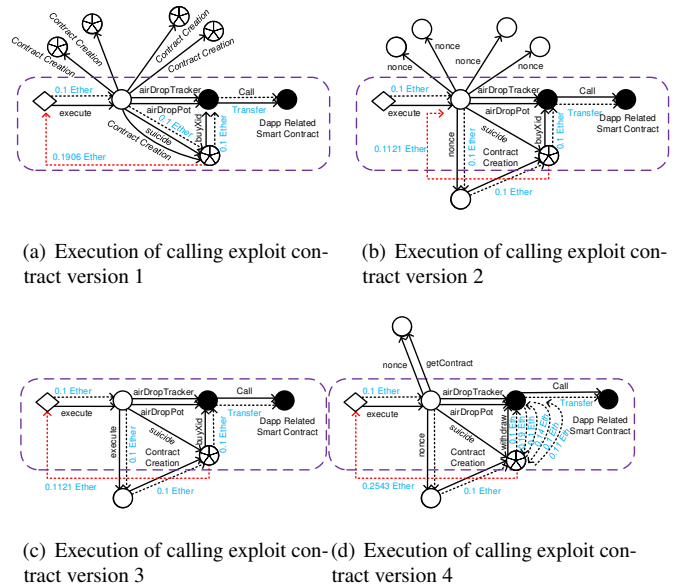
Contract Creation
Contract Creation
Contract Creation
Contract Creation
0.1 Ether
execute
airDropTracker
Call
airDropPot
Transfer
0.1 Ether
Dapp Related Smart Contract
suicide
buyXid
0.1 Ether
Contract Creation
0.1906 Ether

(a) Execution of calling exploit contract version 1

nonce
nonce
nonce
nonce
0.1 Ether
execute
airDropTracker
Call
airDropPot
Transfer
Dapp Related Smart Contract
suicide
buyXid
0.1 Ether
nonce
Contract Creation
0.1121 Ether
0.1 Ether

(b) Execution of calling exploit contract version 2

0.1 Ether
execute
airDropTracker
Call
airDropPot
Transfer
Dapp Related Smart Contract
execute
0.1 Ether
suicide
buyXid
0.1 Ether
Contract Creation
0.1121 Ether
0.1 Ether

(c) Execution of calling exploit contract version 3

nonce
getContract
0.1 Ether
execute
airDropTracker
Call
airDropPot
Transfer
Dapp Related Smart Contract
nonce
suicide
withdraw
0.1 Ether
0.1 Ether
0.1 Ether
0.1 Ether
Contract Creation
0.2543 Ether
0.1 Ether

(d) Execution of calling exploit contract version 4